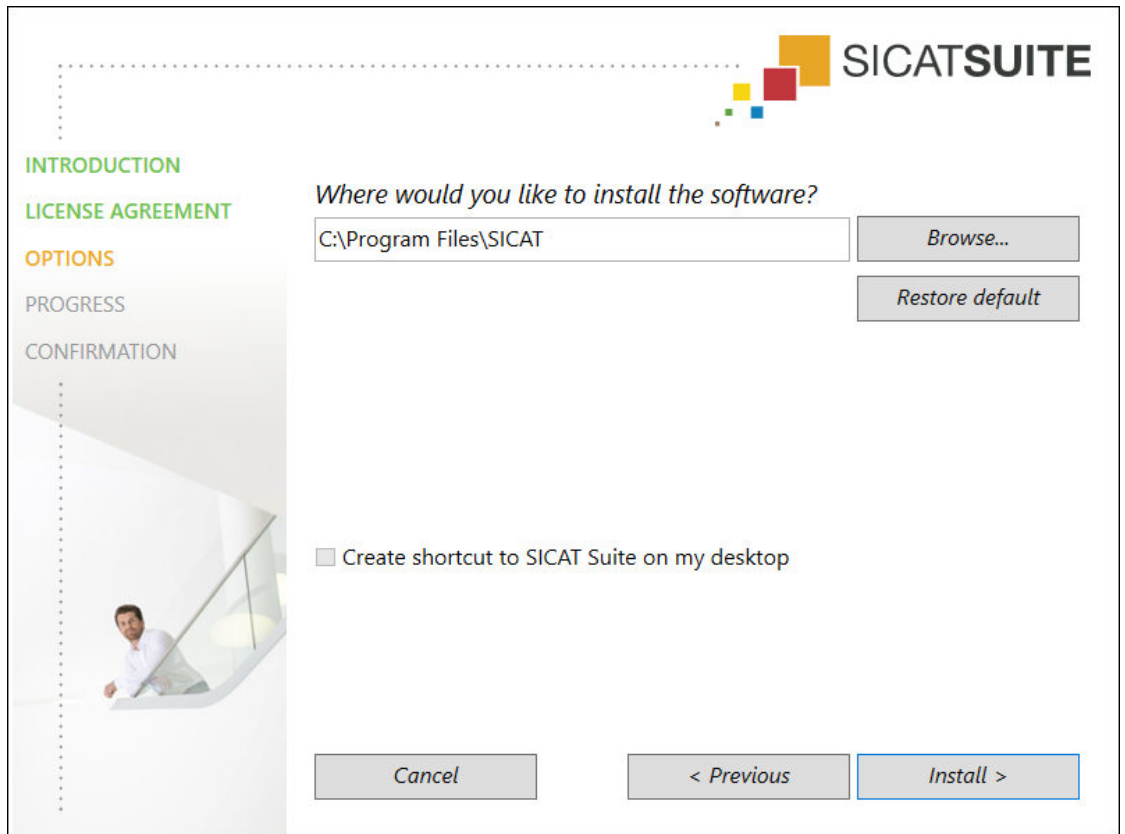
SICATSUITE

INTRODUCTION
LICENSE AGREEMENT
OPTIONS
PROGRESS
CONFIRMATION

Where would you like to install the software?

C:\Program Files\SICAT

Browse...

Restore default

Create shortcut to SICAT Suite on my desktop

Cancel

< Previous

Install >